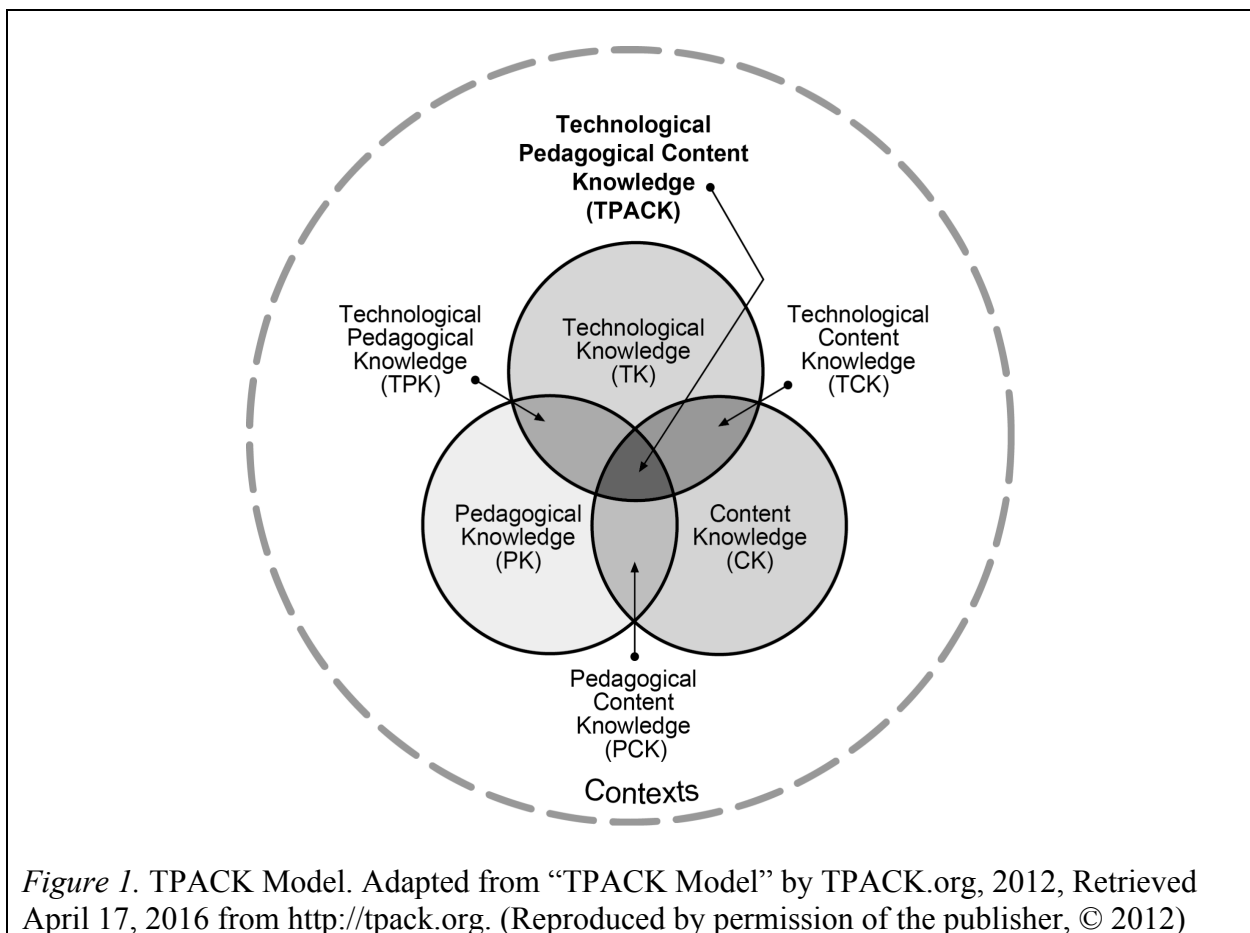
Technological Pedagogical Content Knowledge (TPACK)

Technological Pedagogical Knowledge (TPK)

Technological Knowledge (TK)

Technological Content Knowledge (TCK)

Pedagogical Knowledge (PK)

Content Knowledge (CK)

Pedagogical Content Knowledge (PCK)

Contexts

*Figure 1.* TPACK Model. Adapted from "TPACK Model" by TPACK.org, 2012, Retrieved April 17, 2016 from http://tpack.org. (Reproduced by permission of the publisher, © 2012)